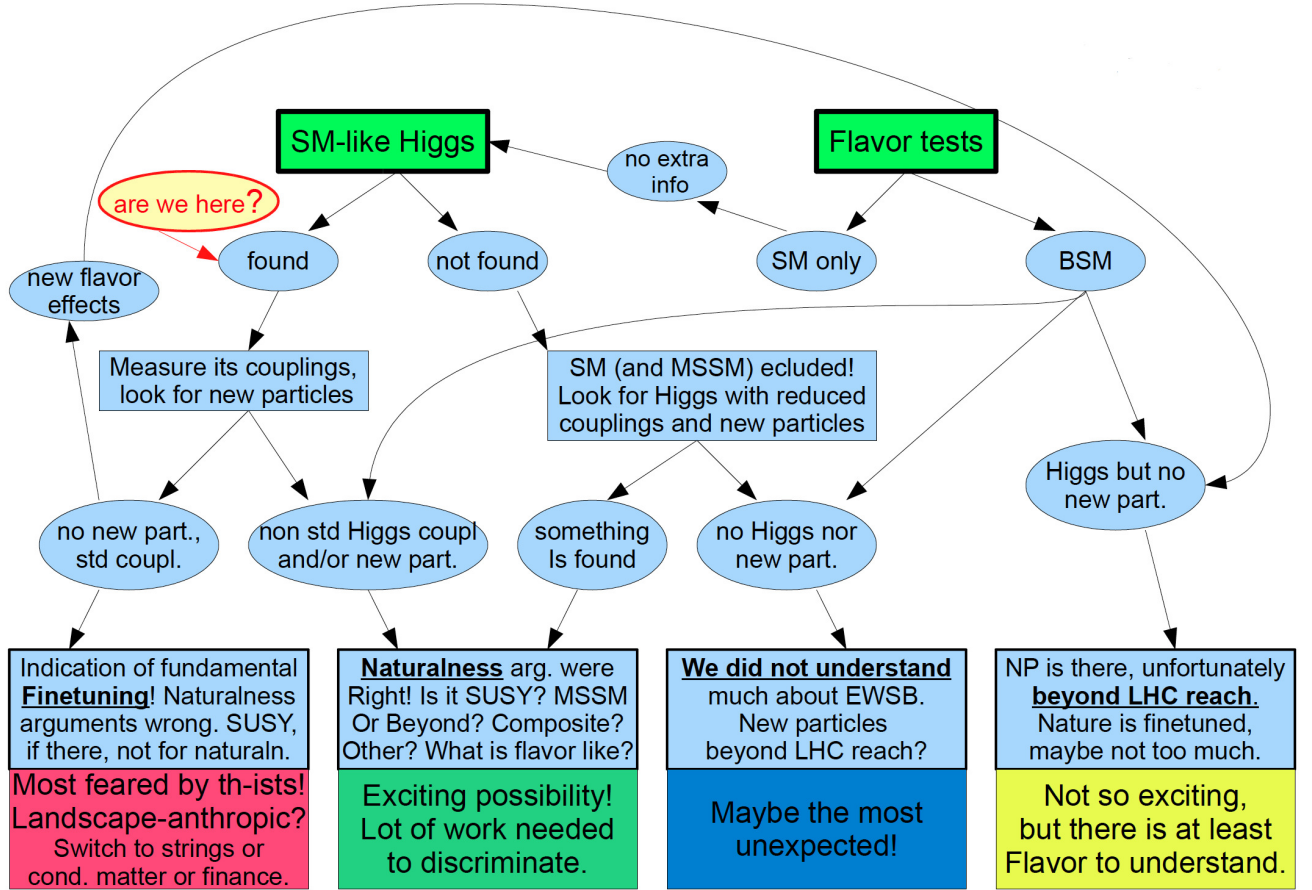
SM-like Higgs

Flavor tests

no extra info

are we here?

found

not found

SM only

BSM

new flavor effects

Measure its couplings, look for new particles

SM (and MSSM) ecluded! Look for Higgs with reduced couplings and new particles

Higgs but no new part.

no new part., std coupl.

non std Higgs coupl and/or new part.

something Is found

no Higgs nor new part.

Indication of fundamental **Finetuning**! Naturalness arguments wrong. SUSY, if there, not for naturaln.

**Naturalness** arg. were Right! Is it SUSY? MSSM Or Beyond? Composite? Other? What is flavor like?

**We did not understand** much about EWSB. New particles beyond LHC reach?

NP is there, unfortunately **beyond LHC reach**. Nature is finetuned, maybe not too much.

Most feared by th-ists! Landscape-anthropic? Switch to strings or cond. matter or finance.

Exciting possibility! Lot of work needed to discriminate.

Maybe the most unexpected!

Not so exciting, but there is at least Flavor to understand.